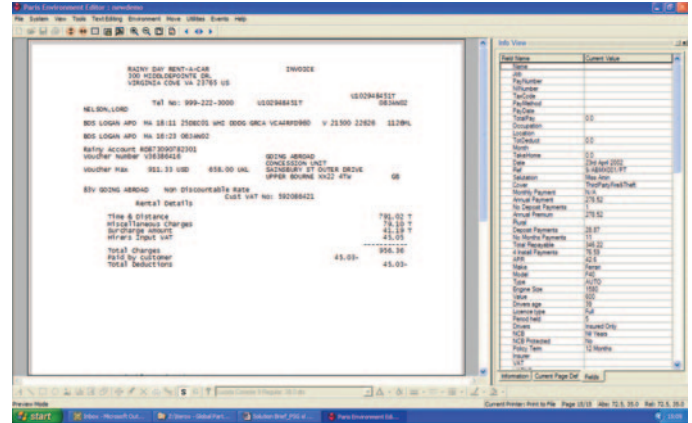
Paris Environment Editor : newdemo

File System View Tools Text Editing Environment Move Utilities Events Help

RAINY DAY RENT-A-CAR INVOICE
300 MIDDLEPOINTE DR.
VIRGINIA COVE VA 23785 US

US029484S1T
Tel No: 999-222-3000 US029484S1T 083AN02

NELSON,LORD

BOS LOGAN APO MA 18:11 25DEC01 WHI DDDG GRCA VCARM0900 V 21500 22826 1128ML

BOS LOGAN APO MA 18:23 083AN02

Rainy Account R0873090762301
Voucher Number V38386416 GOING ABROAD
CONCESSION UNIT
Voucher Max 911.33 USD 658.00 UAL SAINSBURY ST OUTER DRIVE
UPPER BOURNE XX22 4TW GB

ESV GOING ABROAD Non Discountable Rate
Cust VAT No: 592088421

Rental Details

Time & Distance 791.02 T
Miscellaneous Charges 79.10 T
Surcharge Amount 41.19 T
Hirers Input VAT 45.05

Total Charges 956.36
Paid by Customer 45.05-
Total Deductions 45.05-

Info View

| Field Name | Current Value |
|---|---|
| Name | |
| Jdit | |
| PayNumber | |
| NINumber | |
| TaxCode | |
| PayMethod | |
| PayDate | |
| TotalPay | 0.0 |
| Occupation | |
| Location | |
| TotDeduct | 0.0 |
| Month | |
| TakeHome | 0.0 |
| Date | 23rd April 2002 |
| Ref | S-ABM/X01/PT |
| Salutation | Miss Amin |
| Cover | ThirdPartyFireAndTheft |
| Monthly Payment | N/A |
| Annual Payment | 278.52 |
| No Deposit Payments | 0 |
| Annual Premium | 278.52 |
| Rural | |
| Deposit Payments | 28.67 |
| No Monthly Payments | 11 |
| Total Repayable | 346.22 |
| 4 Install Payments | 78.59 |
| APR | 42.6 |
| Make | Ferrari |
| Model | F40 |
| Type | AUTO |
| Engine Size | 1580 |
| Value | 600 |
| Drivers age | 19 |
| Licence type | Full |
| Period held | 5 |
| Drivers | Insured Only |
| NCB | Nil Years |
| NCB Protected | No |
| Policy Term | 12 Months |
| Insurer | |
| VAT | |

Information Current Page Def Fields

Preview Mode

Current Printer: Print to File Page 10/10 Abs: 72.5, 35.0 Rel: 72.5, 35.0

start Inbox - Microsoft Out... Z:\Xerox - Global Part... Solution Brief_PSG d... Paris Environment Edi...